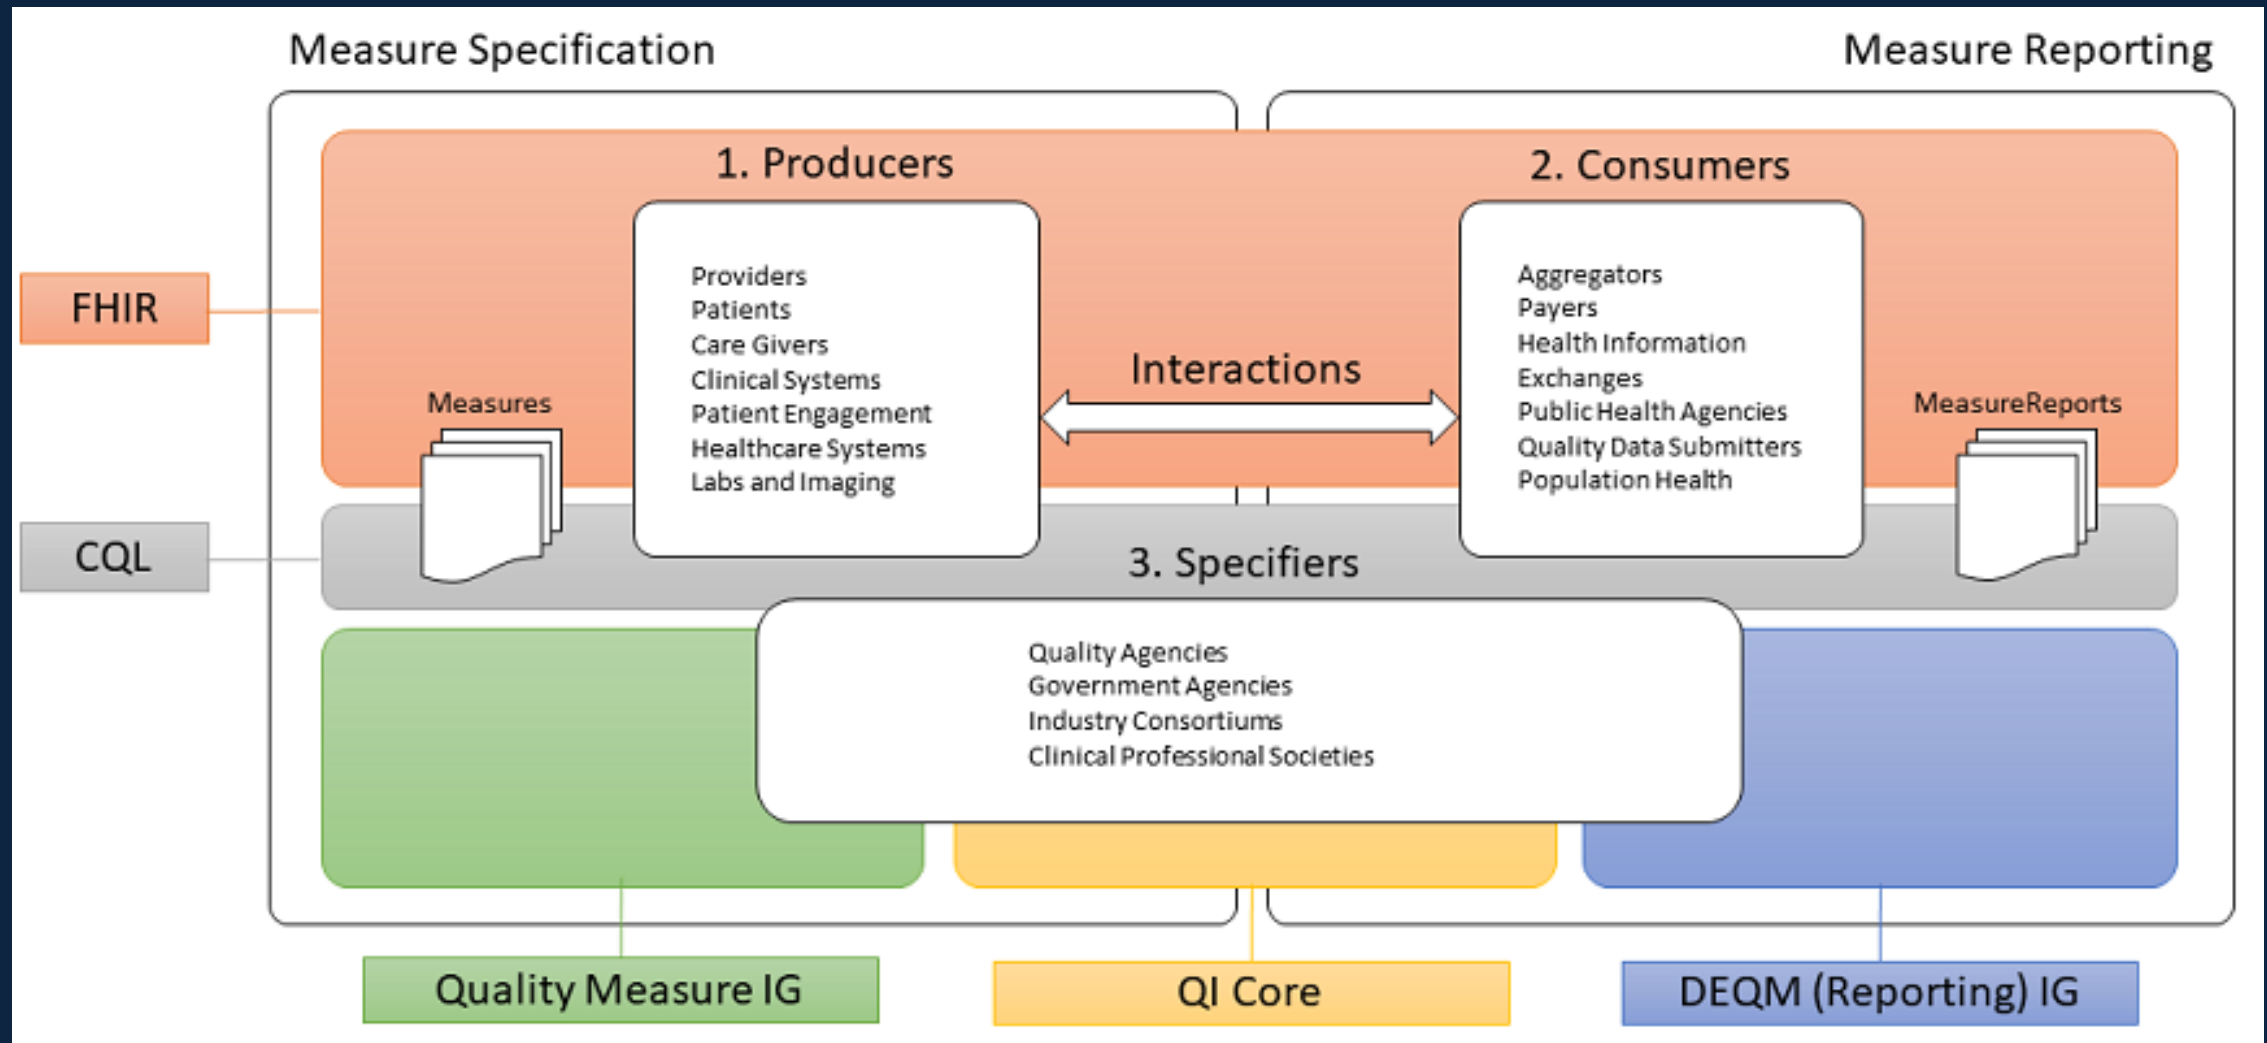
Measure Specification

Measure Reporting

FHIR

CQL

1. Producers

Providers
Patients
Care Givers
Clinical Systems
Patient Engagement
Healthcare Systems
Labs and Imaging

Measures

Interactions

2. Consumers

Aggregators
Payers
Health Information Exchanges
Public Health Agencies
Quality Data Submitters
Population Health

MeasureReports

3. Specifiers

Quality Agencies
Government Agencies
Industry Consortiums
Clinical Professional Societies

Quality Measure IG

QI Core

DEQM (Reporting) IG